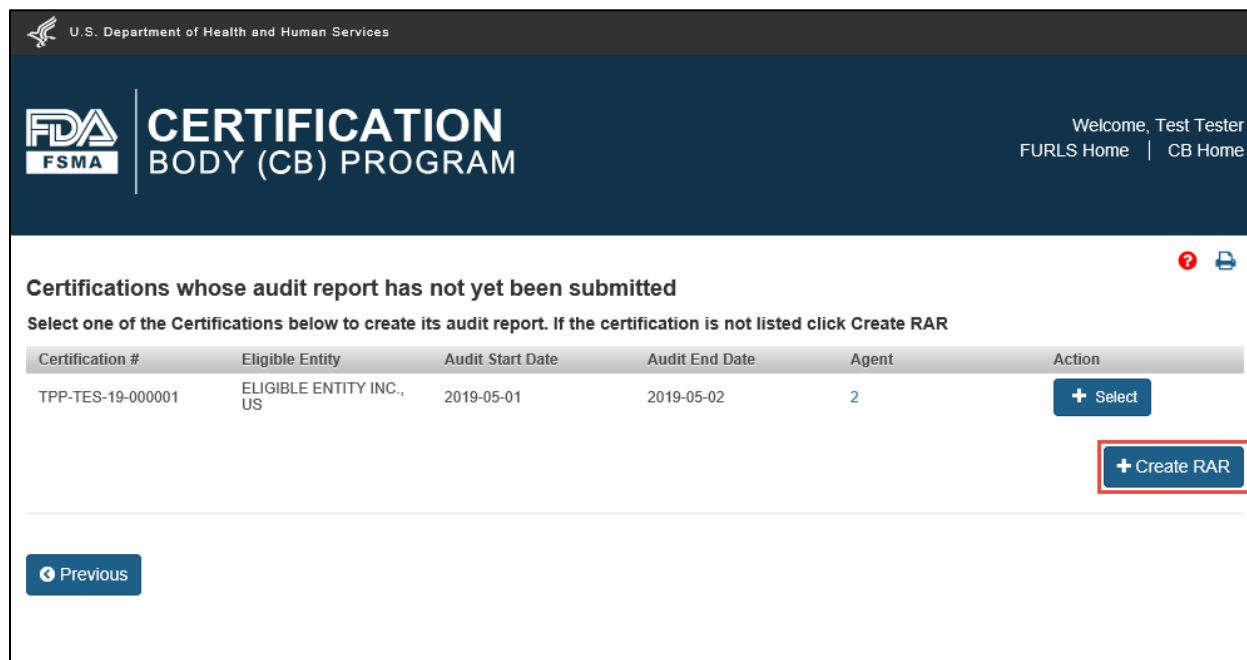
U.S. Department of Health and Human Services

FDA FSMA

CERTIFICATION BODY (CB) PROGRAM

Welcome, Test Tester
FURLS Home | CB Home

Certifications whose audit report has not yet been submitted

Select one of the Certifications below to create its audit report. If the certification is not listed click Create RAR

| Certification # | Eligible Entity | Audit Start Date | Audit End Date | Agent | Action |
|---|---|---|---|---|---|
| TPP-TES-19-000001 | ELIGIBLE ENTITY INC., US | 2019-05-01 | 2019-05-02 | 2 | + Select |

+ Create RAR

Previous